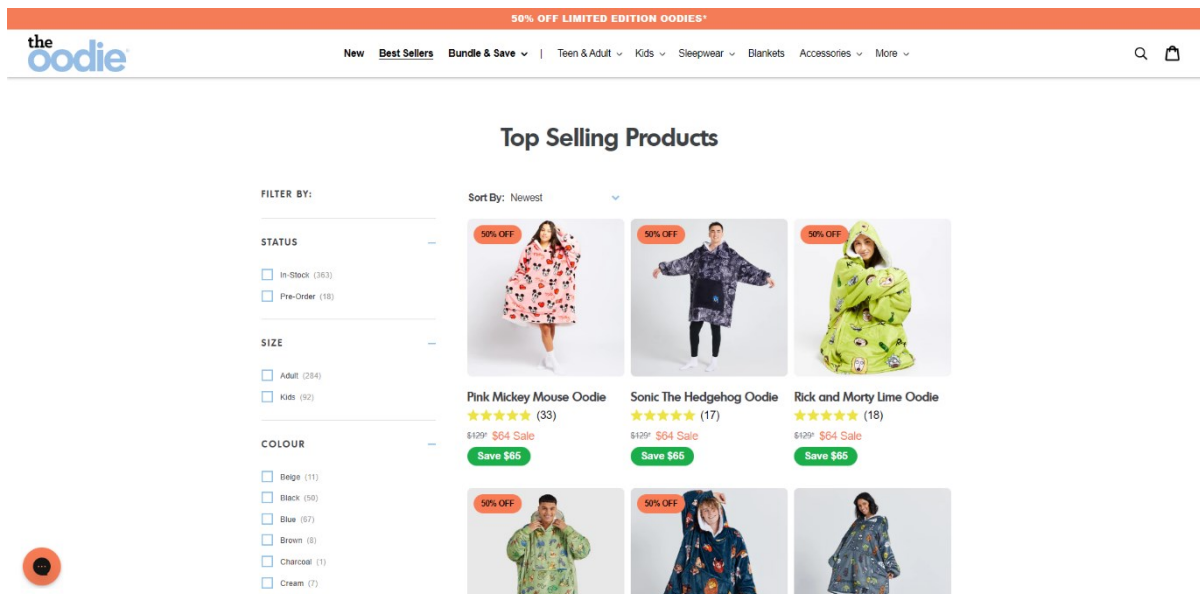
50% OFF LIMITED EDITION OODIES*

the oodie

New Best Sellers Bundle & Save | Teen & Adult Kids Sleepwear Blankets Accessories More

Top Selling Products

FILTER BY:

STATUS

In-Stock (363)
Pre-Order (18)

SIZE

Adult (284)
Kids (92)

COLOUR

Beige (11)
Black (50)
Blue (67)
Brown (8)
Charcoal (1)
Cream (7)

Sort By: Newest

50% OFF

Pink Mickey Mouse Oodie
(33)
$129* $64 Sale
Save $65

50% OFF

Sonic The Hedgehog Oodie
(17)
$129* $64 Sale
Save $65

50% OFF

Rick and Morty Lime Oodie
(18)
$129* $64 Sale
Save $65

50% OFF

50% OFF